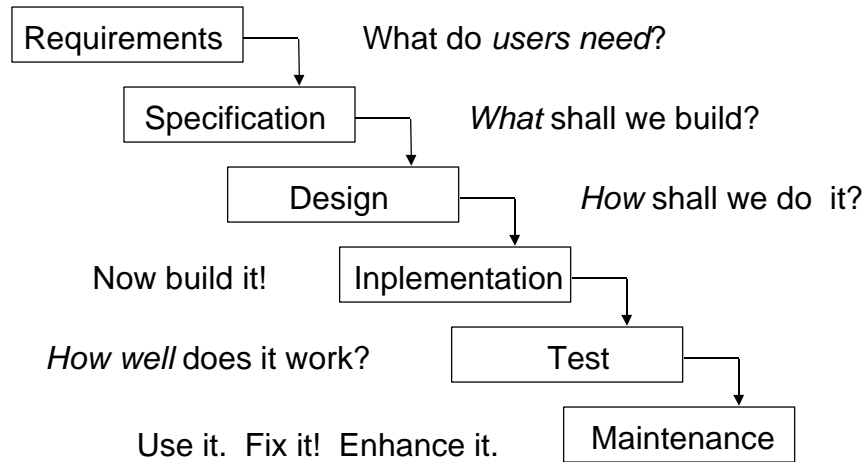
Requirements

What do users need?

Specification

What shall we build?

Design

How shall we do it?

Now build it!

Inplementation

How well does it work?

Test

Use it. Fix it! Enhance it.

Maintenance